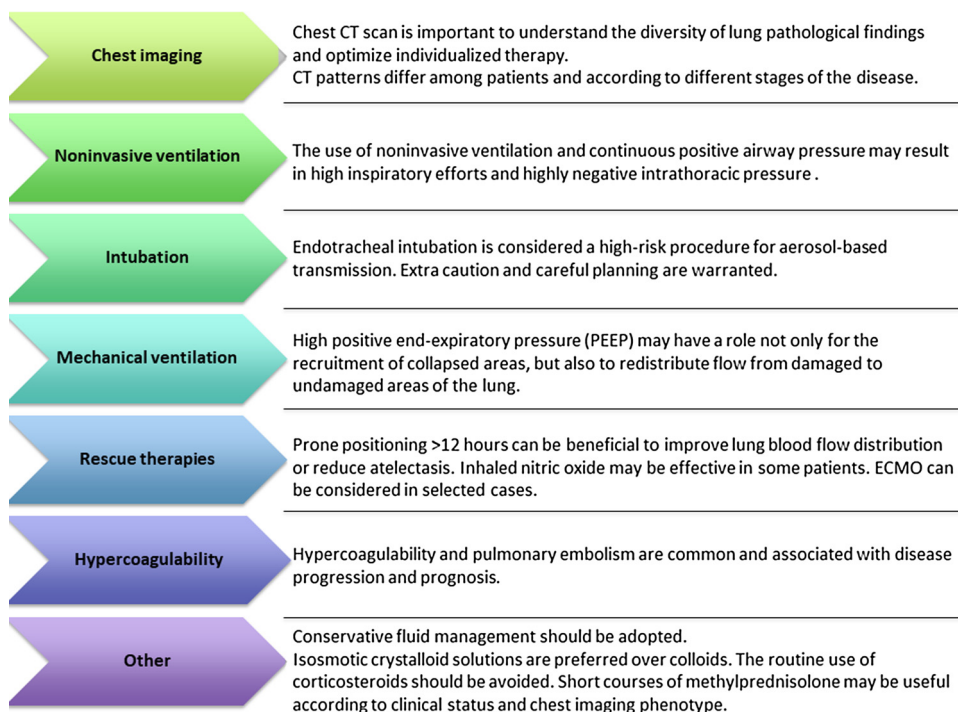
Chest imaging

Chest CT scan is important to understand the diversity of lung pathological findings and optimize individualized therapy.
CT patterns differ among patients and according to different stages of the disease.

Noninvasive ventilation

The use of noninvasive ventilation and continuous positive airway pressure may result in high inspiratory efforts and highly negative intrathoracic pressure .

Intubation

Endotracheal intubation is considered a high-risk procedure for aerosol-based transmission. Extra caution and careful planning are warranted.

Mechanical ventilation

High positive end-expiratory pressure (PEEP) may have a role not only for the recruitment of collapsed areas, but also to redistribute flow from damaged to undamaged areas of the lung.

Rescue therapies

Prone positioning >12 hours can be beneficial to improve lung blood flow distribution or reduce atelectasis. Inhaled nitric oxide may be effective in some patients. ECMO can be considered in selected cases.

Hypercoagulability

Hypercoagulability and pulmonary embolism are common and associated with disease progression and prognosis.

Other

Conservative fluid management should be adopted.
Isosmotic crystalloid solutions are preferred over colloids. The routine use of corticosteroids should be avoided. Short courses of methylprednisolone may be useful according to clinical status and chest imaging phenotype.